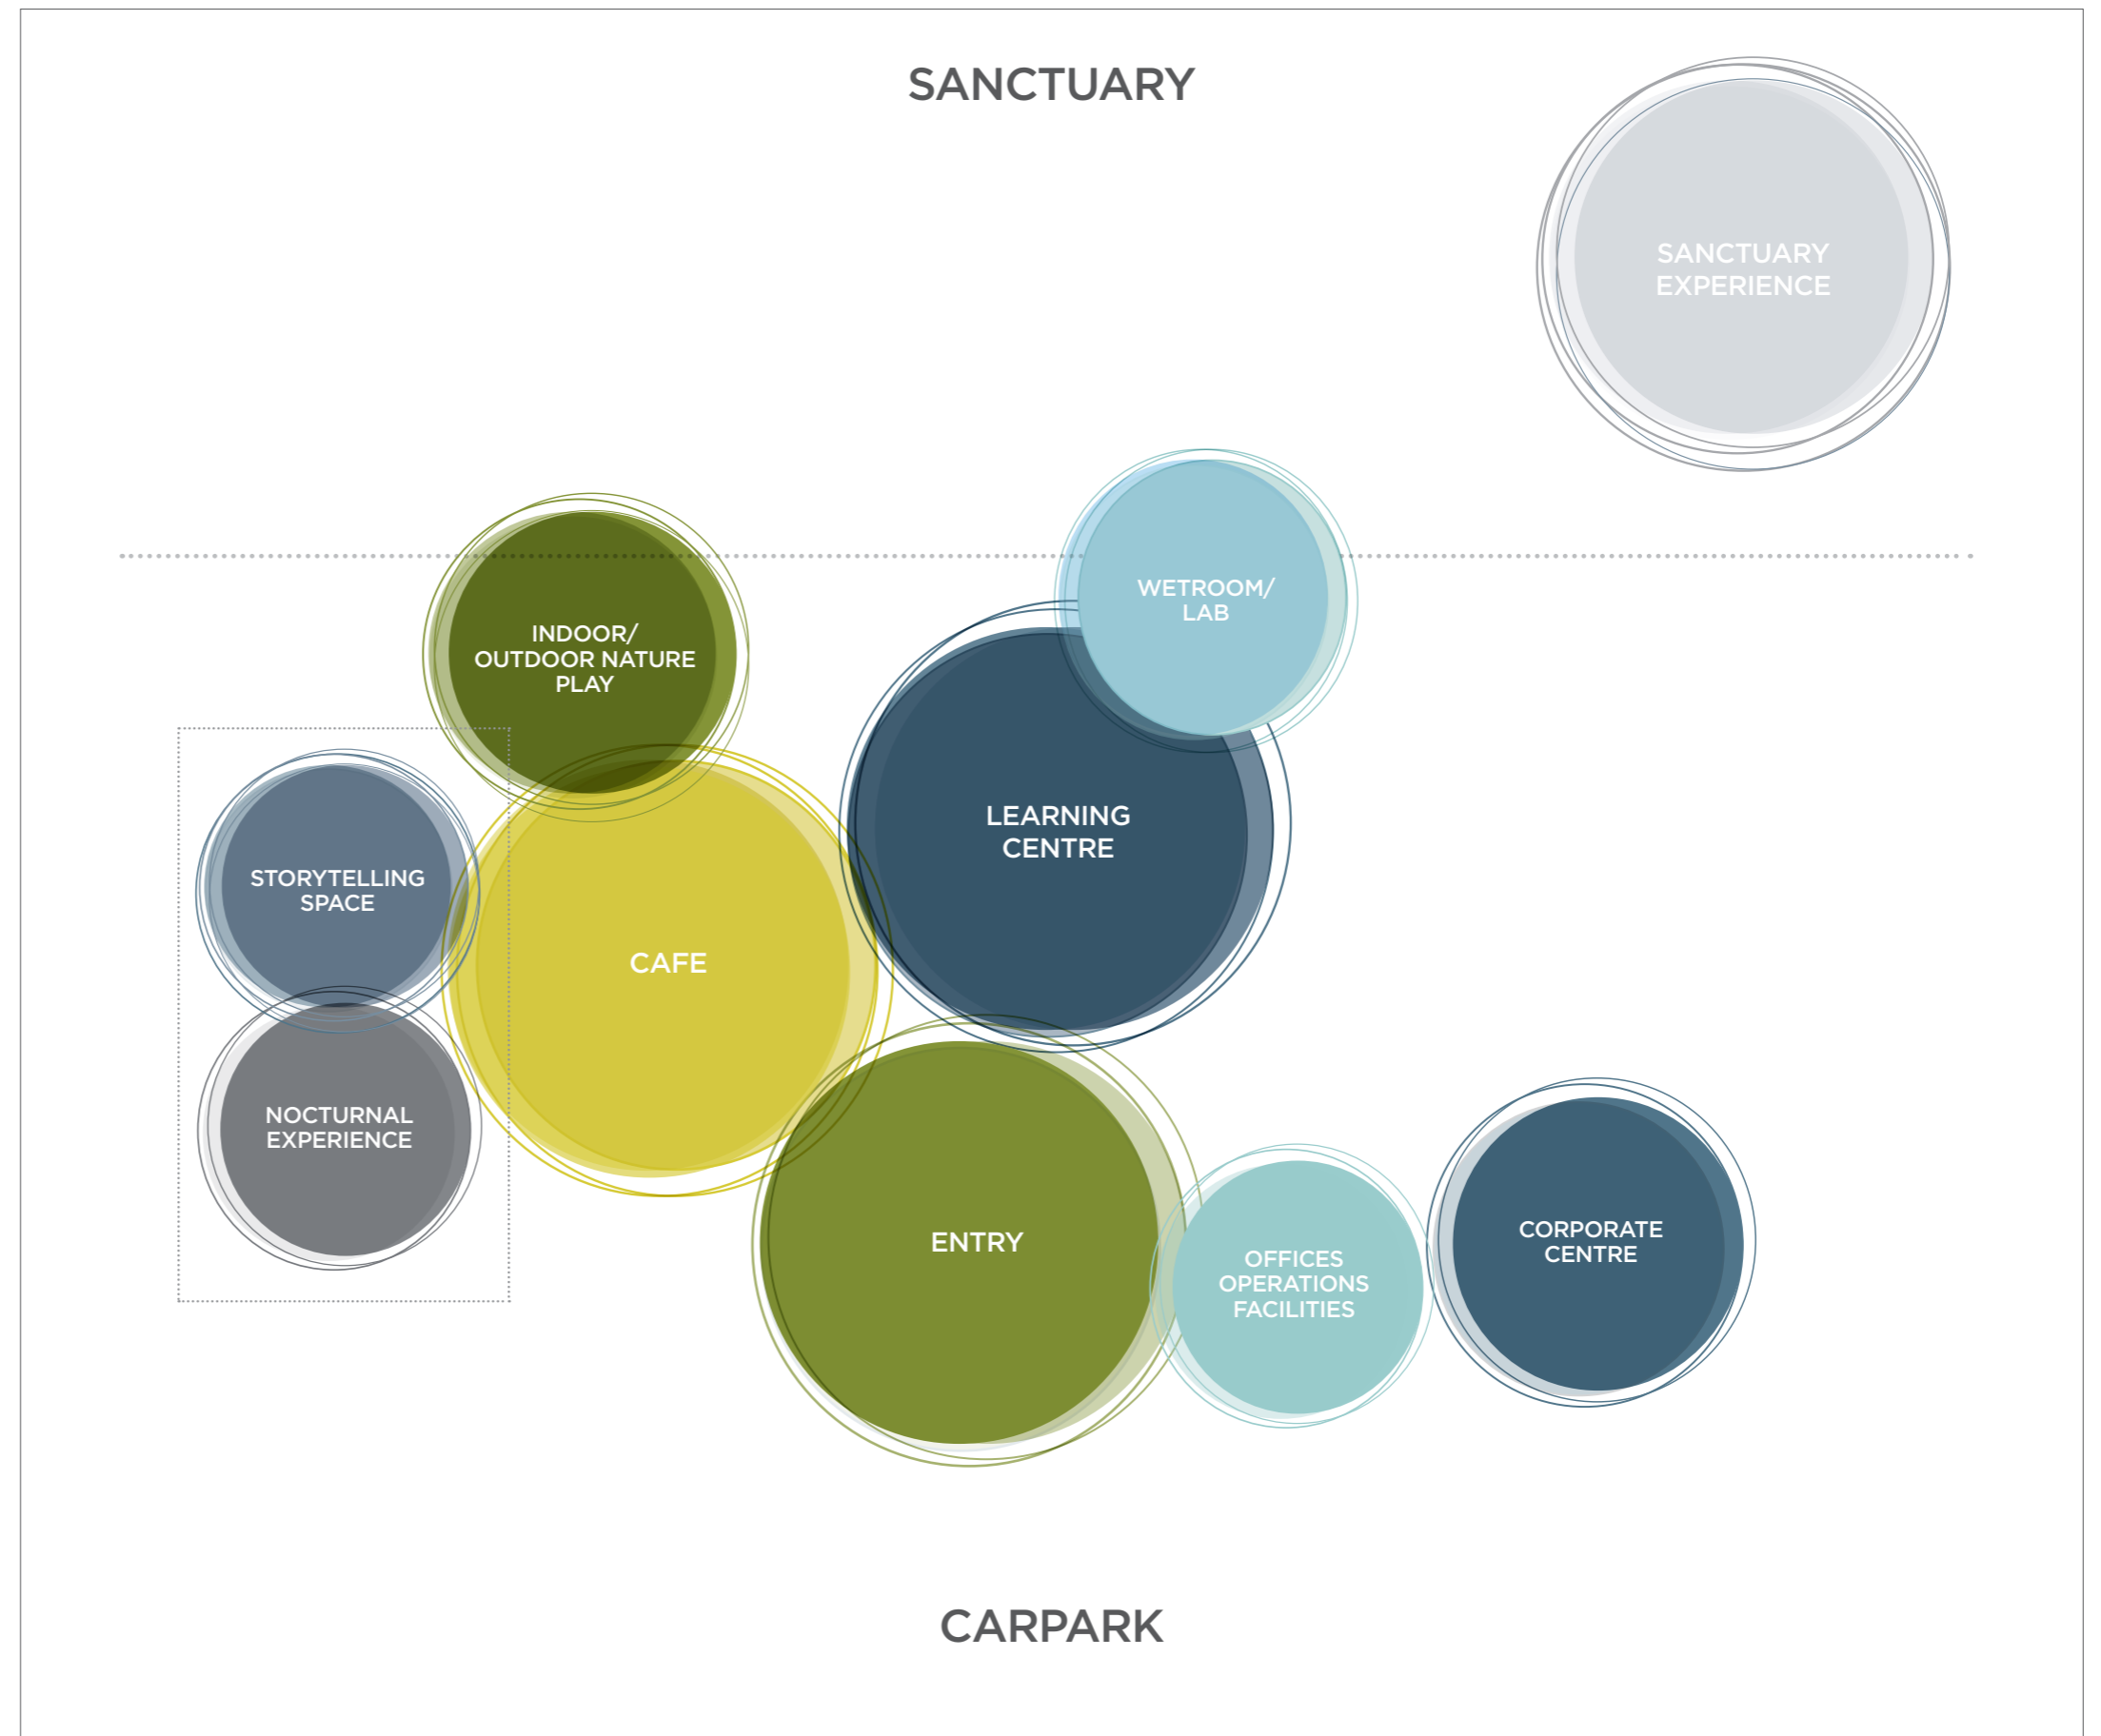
SANCTUARY

SANCTUARY EXPERIENCE

INDOOR/ OUTDOOR NATURE PLAY

WETROOM/ LAB

LEARNING CENTRE

STORYTELLING SPACE

CAFE

NOCTURNAL EXPERIENCE

ENTRY

OFFICES OPERATIONS FACILITIES

CORPORATE CENTRE

CARPARK